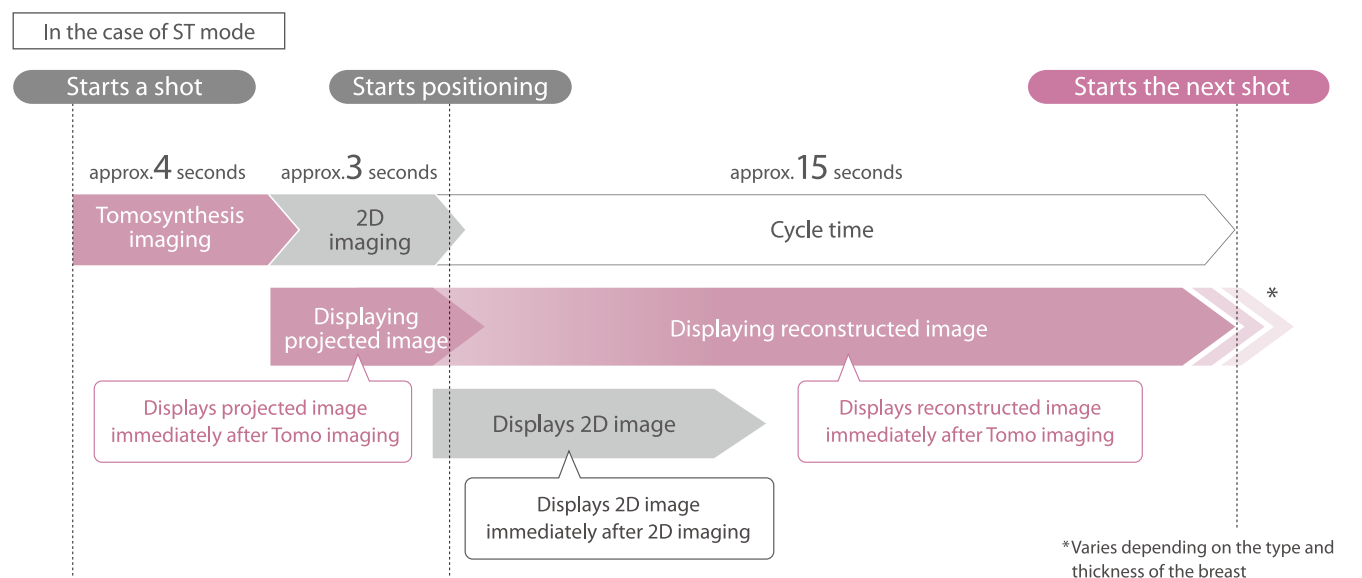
In the case of ST mode

Starts a shot

Starts positioning

Starts the next shot

approx.4 seconds

approx.3 seconds

approx.15 seconds

Tomosynthesis imaging

2D imaging

Cycle time

Displaying projected image

Displaying reconstructed image

*

Displays projected image immediately after Tomo imaging

Displays 2D image

Displays reconstructed image immediately after Tomo imaging

Displays 2D image immediately after 2D imaging

*Varies depending on the type and thickness of the breast